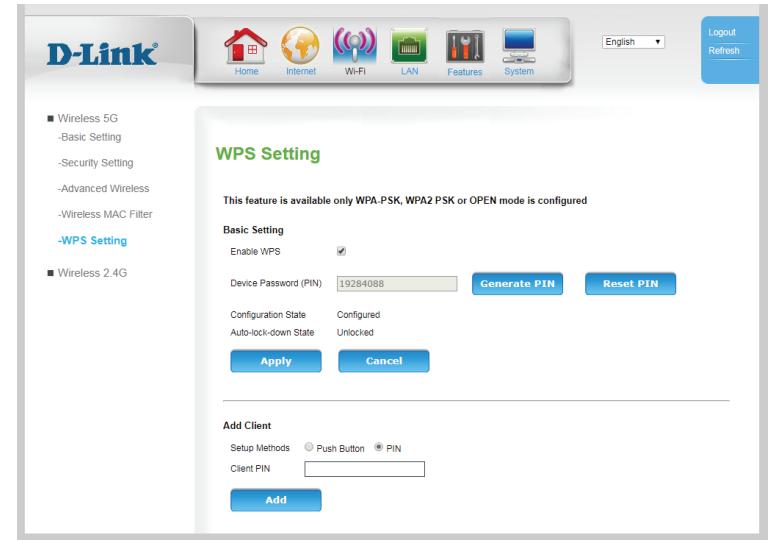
D-Link®

Home Internet Wi-Fi LAN Features System

English ▾

Logout
Refresh

■ Wireless 5G
-Basic Setting
-Security Setting
-Advanced Wireless
-Wireless MAC Filter
-WPS Setting
■ Wireless 2.4G

WPS Setting

This feature is available only WPA-PSK, WPA2 PSK or OPEN mode is configured

Basic Setting

Enable WPS

Device Password (PIN) 19284088 Generate PIN Reset PIN

Configuration State Configured
Auto-lock-down State Unlocked

Apply Cancel

Add Client

Setup Methods Push Button PIN

Client PIN

Add